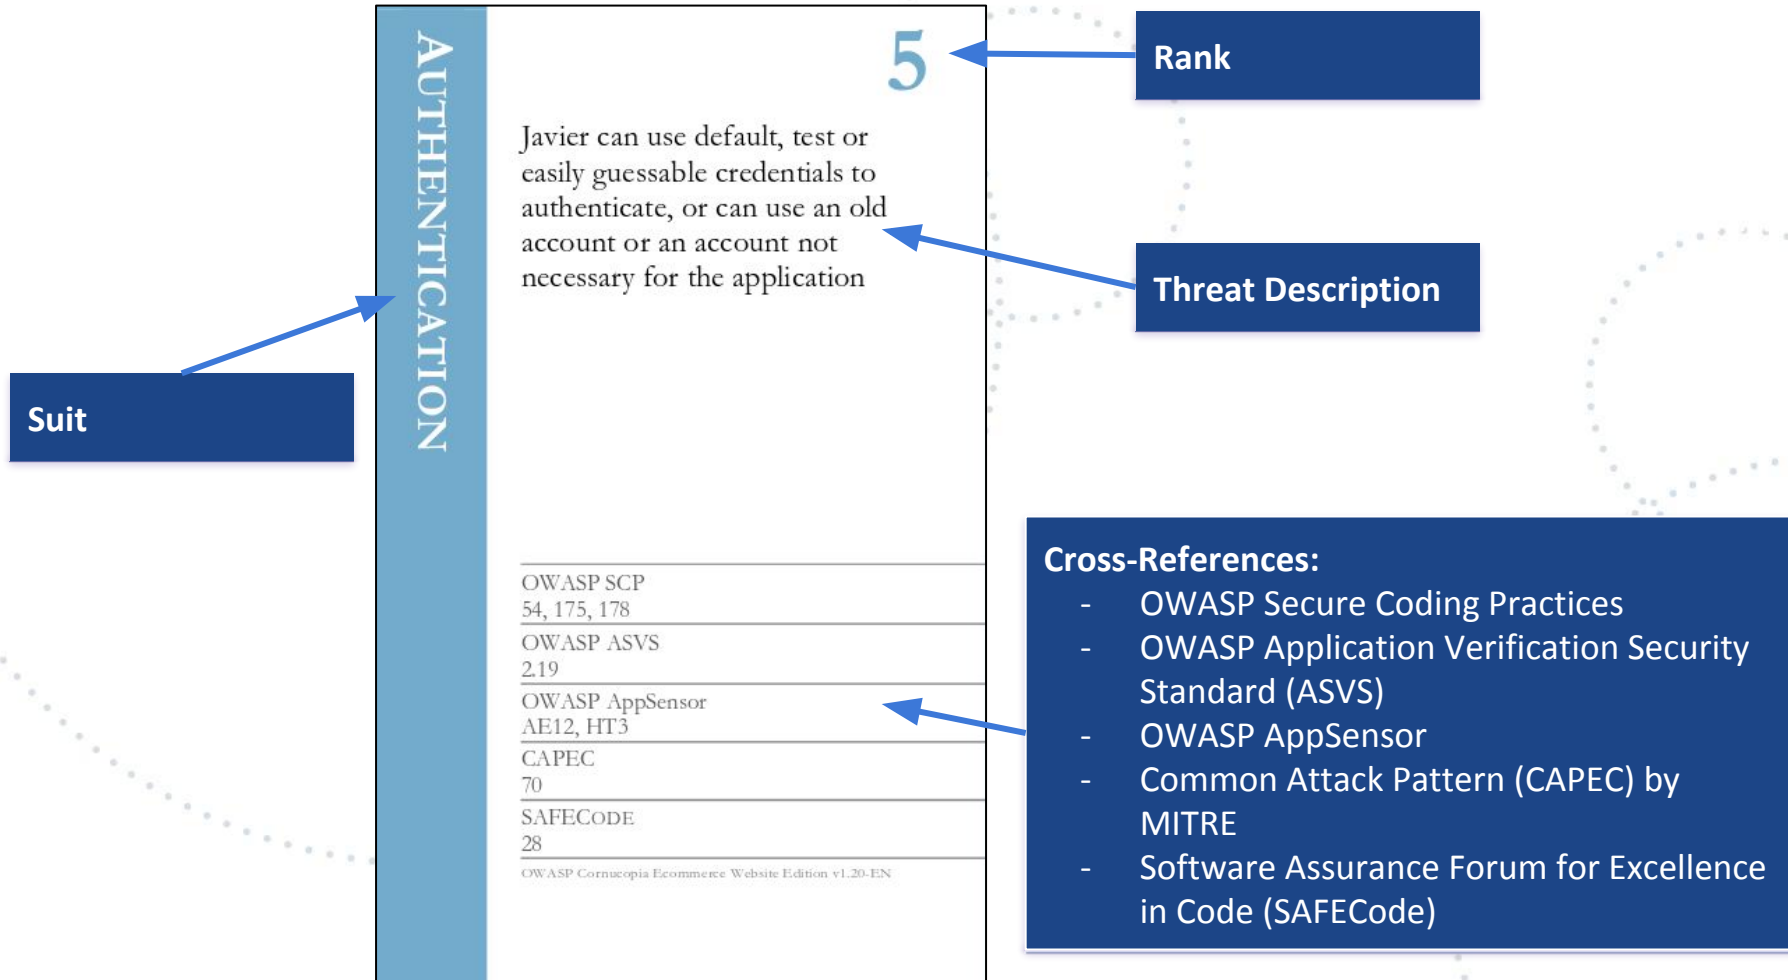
AUTHENTICATION

5

Javier can use default, test or easily guessable credentials to authenticate, or can use an old account or an account not necessary for the application

OWASP SCP
54, 175, 178

OWASP ASVS
2.19

OWASP AppSensor
AE12, HT3

CAPEC
70

SAFECODE
28

OWASP Cornucopia Ecommerce Website Edition v1.20-EN

Rank

Threat Description

Suit

Cross-References:
- OWASP Secure Coding Practices
- OWASP Application Verification Security Standard (ASVS)
- OWASP AppSensor
- Common Attack Pattern (CAPEC) by MITRE
- Software Assurance Forum for Excellence in Code (SAFECode)